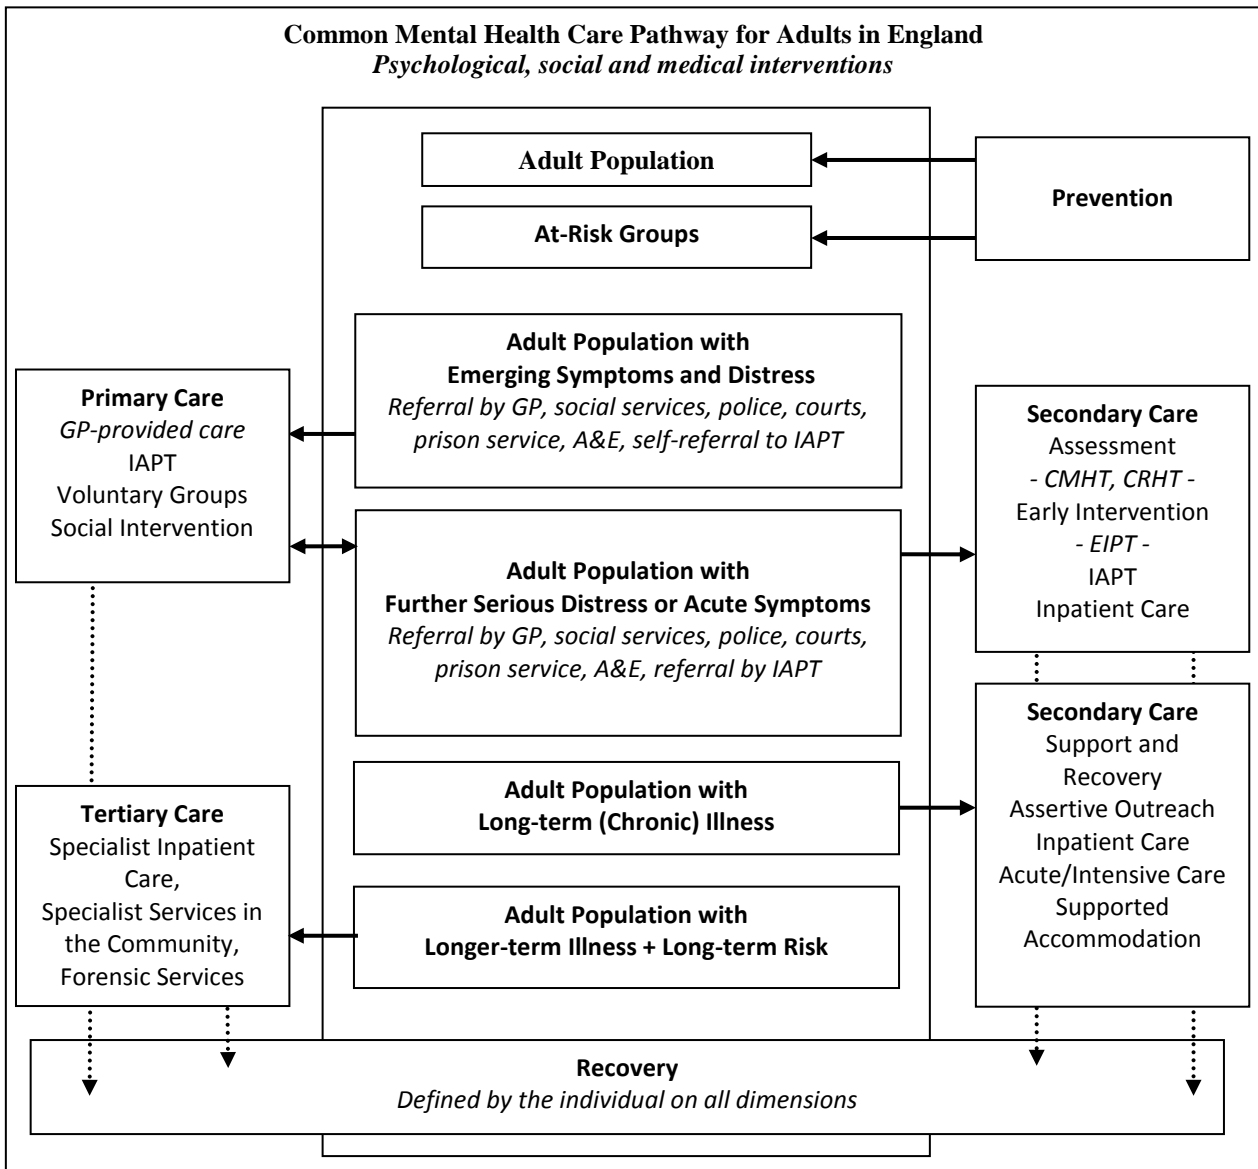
**Common Mental Health Care Pathway for Adults in England**
*Psychological, social and medical interventions*

Adult Population

At-Risk Groups

Prevention

Adult Population with
Emerging Symptoms and Distress
*Referral by GP, social services, police, courts, prison service, A&E, self-referral to IAPT*

Primary Care
*GP-provided care*
IAPT
Voluntary Groups
Social Intervention

Secondary Care
Assessment
*- CMHT, CRHT -*
Early Intervention
*- EIPT -*
IAPT
Inpatient Care

Adult Population with
Further Serious Distress or Acute Symptoms
*Referral by GP, social services, police, courts, prison service, A&E, referral by IAPT*

Secondary Care
Support and Recovery
Assertive Outreach
Inpatient Care
Acute/Intensive Care
Supported Accommodation

Adult Population with
Long-term (Chronic) Illness

Tertiary Care
Specialist Inpatient Care,
Specialist Services in the Community,
Forensic Services

Adult Population with
Longer-term Illness + Long-term Risk

Recovery
*Defined by the individual on all dimensions*